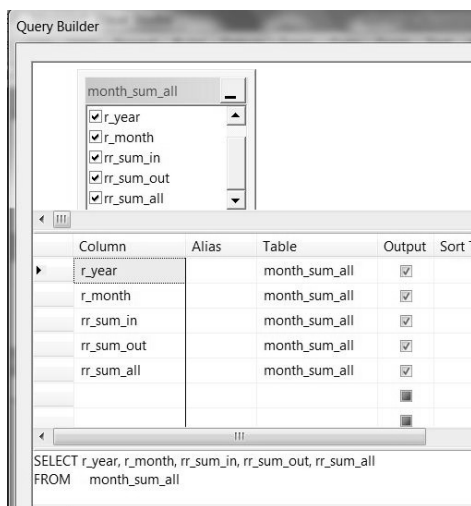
Query Builder

month_sum_all

r_year
r_month
rr_sum_in
rr_sum_out
rr_sum_all

| Column | Alias | Table | Output | Sort T |
|---|---|---|---|---|
| r_year | | month_sum_all | ✓ | |
| r_month | | month_sum_all | ✓ | |
| rr_sum_in | | month_sum_all | ✓ | |
| rr_sum_out | | month_sum_all | ✓ | |
| rr_sum_all | | month_sum_all | ✓ | |

SELECT r_year, r_month, rr_sum_in, rr_sum_out, rr_sum_all
FROM month_sum_all